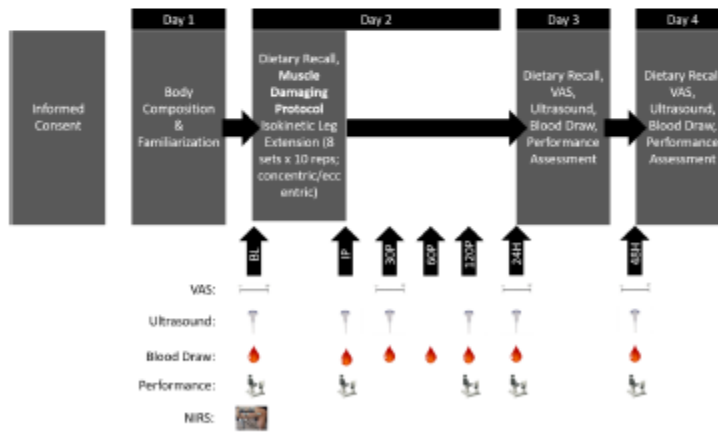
Day 1

Day 2

Day 3

Day 4

Informed Consent

Body Composition & Familiarization

Dietary Recall, **Muscle Damaging Protocol** Isokinetic Leg Extension (8 sets x 10 reps; concentric/eccentric)

Dietary Recall, VAS, Ultrasound, Blood Draw, Performance Assessment

Dietary Recal VAS, Ultrasound, Blood Draw, Performance Assessment

BL

IP

30P

60P

120P

24H

48H

VAS:

Ultrasound:

Blood Draw:

Performance:

NIRS: